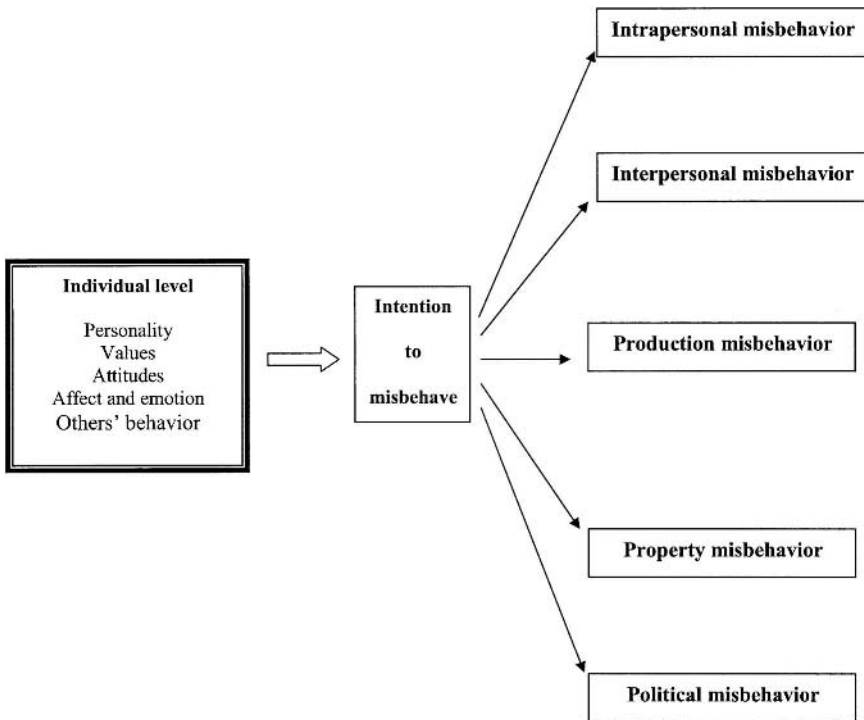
Individual level

Personality
Values
Attitudes
Affect and emotion
Others' behavior

Intention to misbehave

Intrapersonal misbehavior

Interpersonal misbehavior

Production misbehavior

Property misbehavior

Political misbehavior